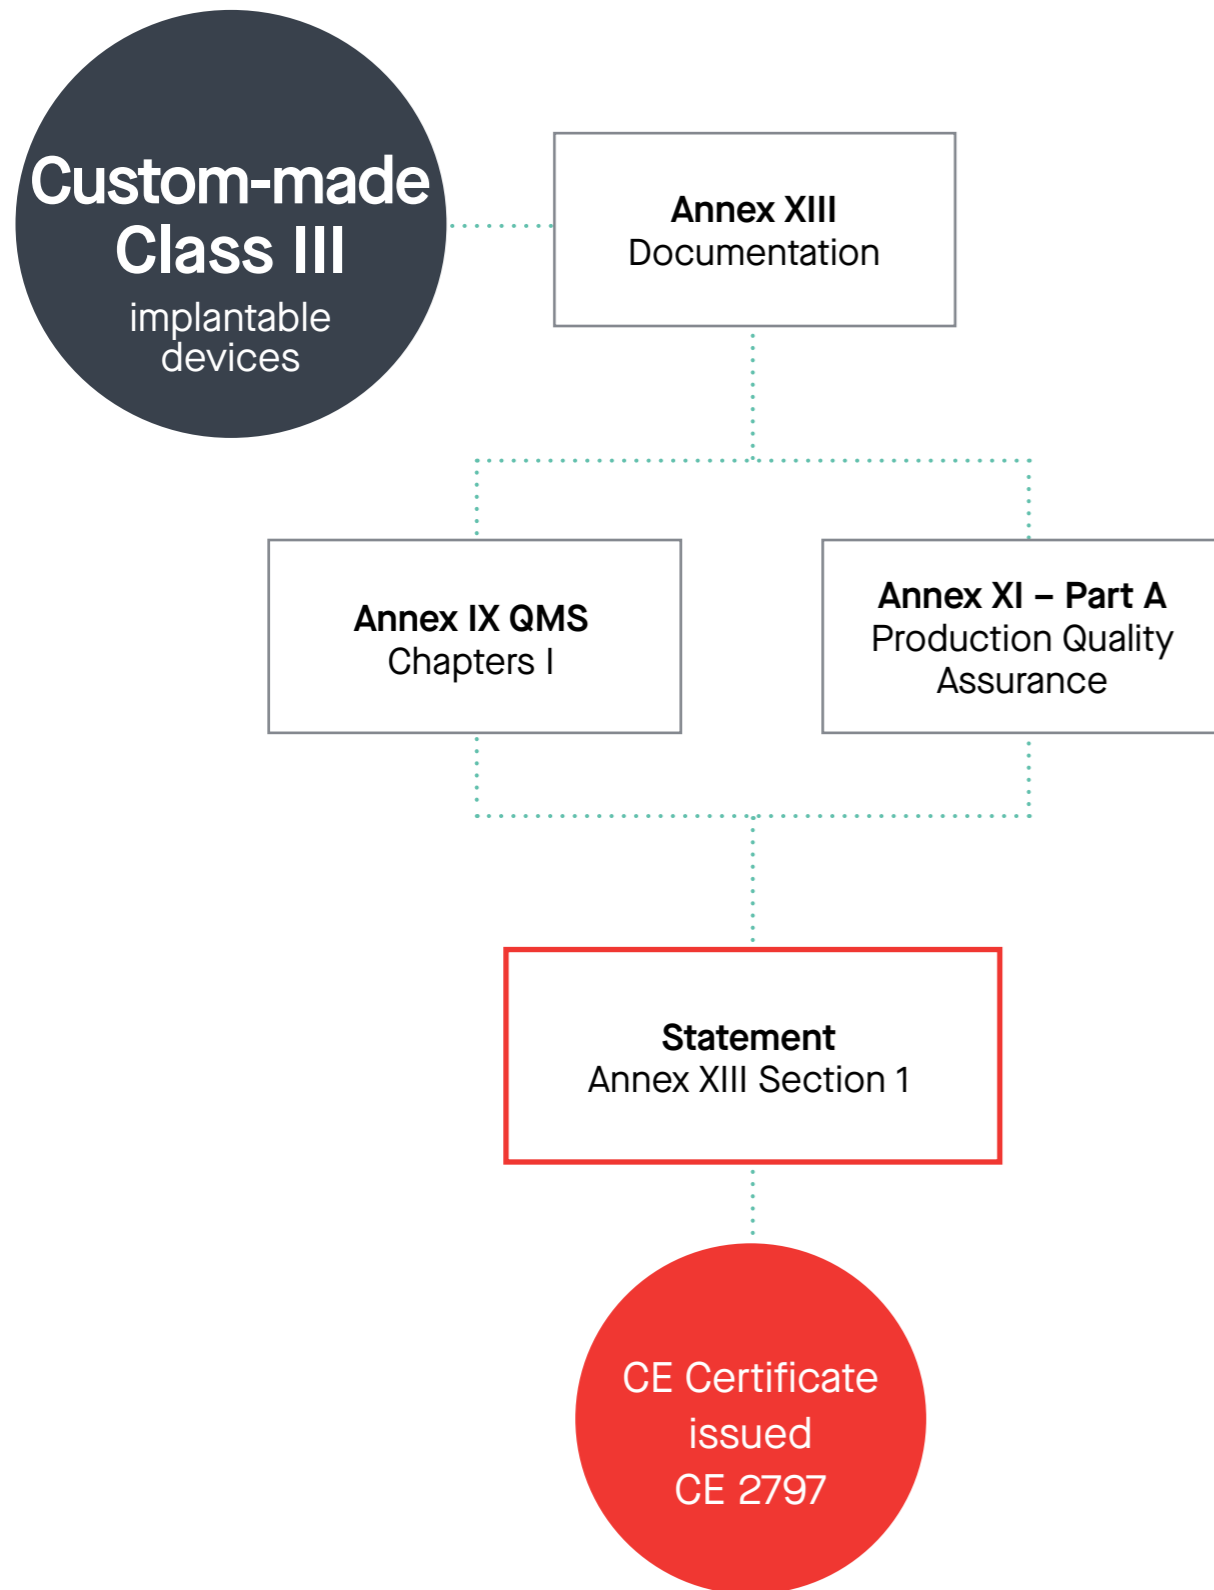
Custom-made
Class III
implantable devices

Annex XIII
Documentation

Annex IX QMS
Chapters I

Annex XI – Part A
Production Quality Assurance

Statement
Annex XIII Section 1

CE Certificate issued
CE 2797